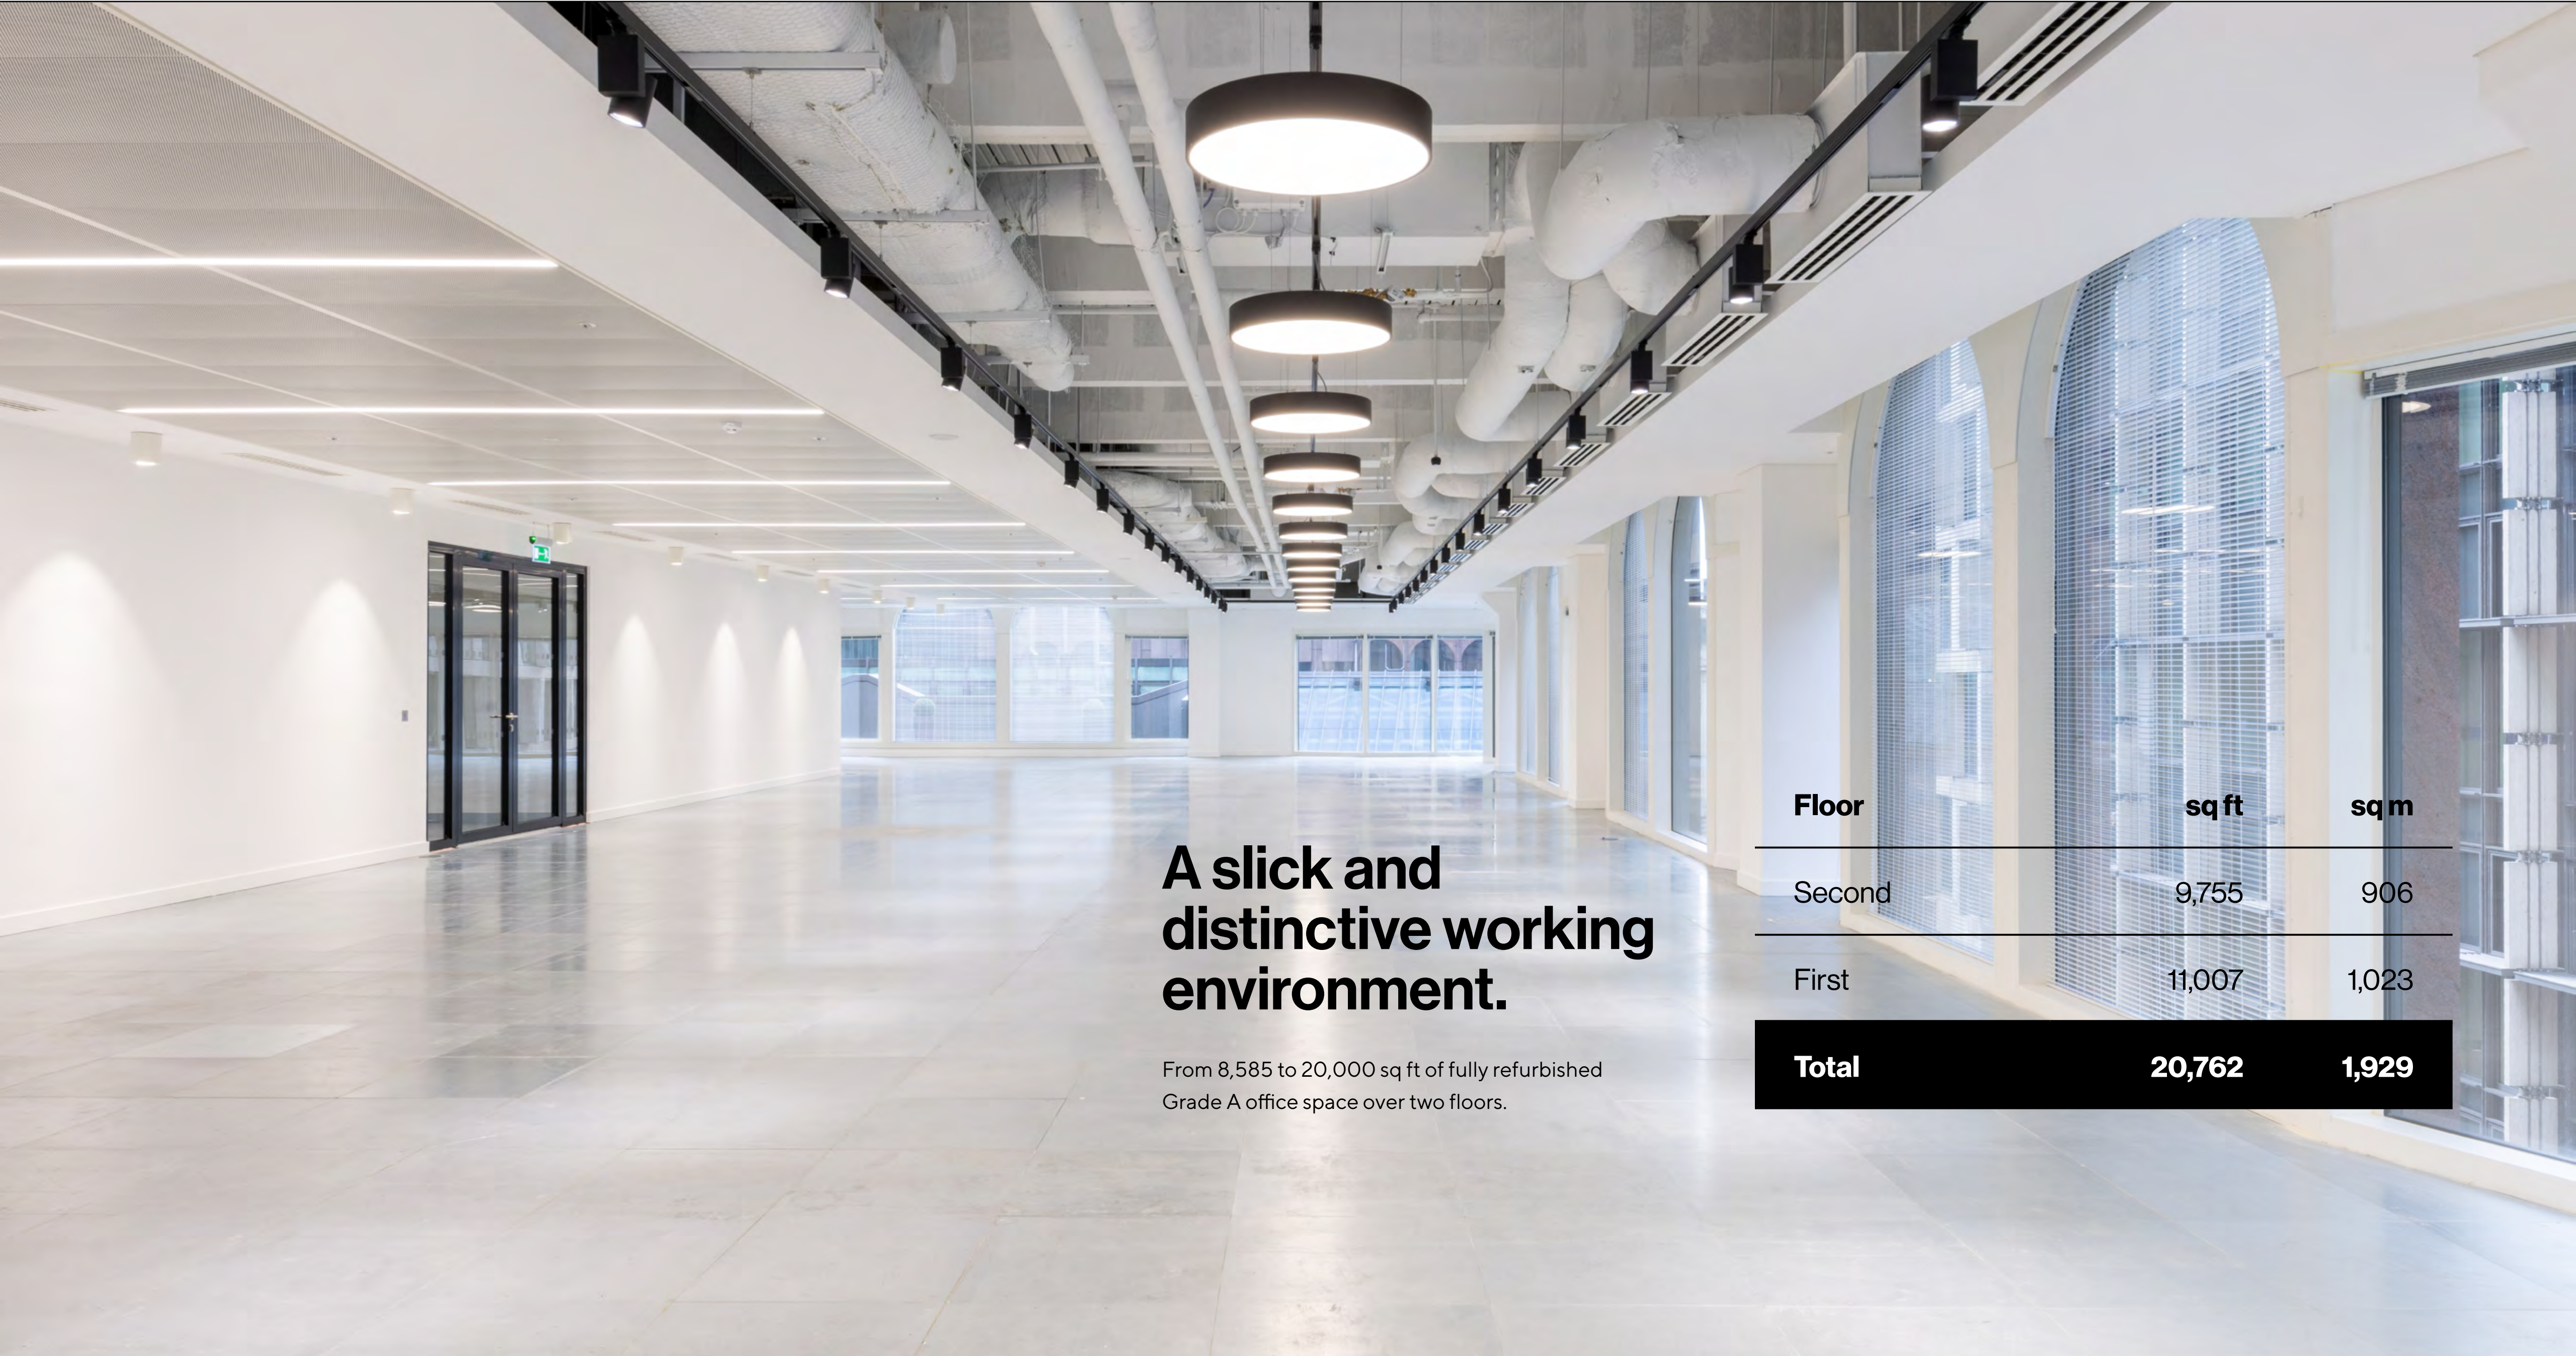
A slick and distinctive working environment.

From 8,585 to 20,000 sq ft of fully refurbished Grade A office space over two floors.

| Floor | sq ft | sq m |
|---|---|---|
| Second | 9,755 | 906 |
| First | 11,007 | 1,023 |
| Total | 20,762 | 1,929 |